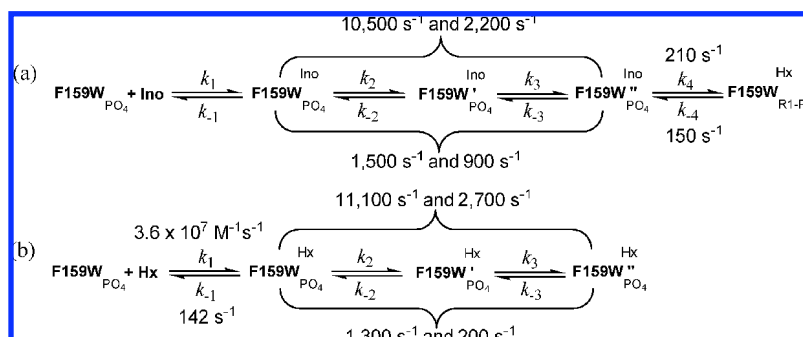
10,500 s$^{-1}$ and 2,200 s$^{-1}$

(a) F159W$_{PO_4}$ + Ino $\underset{k_{-1}}{\overset{k_1}{\rightleftharpoons}}$ F159W$^{Ino}_{PO_4}$ $\underset{k_{-2}}{\overset{k_2}{\rightleftharpoons}}$ F159W'$^{Ino}_{PO_4}$ $\underset{k_{-3}}{\overset{k_3}{\rightleftharpoons}}$ F159W''$^{Ino}_{PO_4}$ $\underset{k_{-4}}{\overset{k_4}{\rightleftharpoons}}$ F159W$^{Hx}_{R1-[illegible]}$

210 s$^{-1}$

150 s$^{-1}$

1,500 s$^{-1}$ and 900 s$^{-1}$

11,100 s$^{-1}$ and 2,700 s$^{-1}$

3.6 x 10$^7$ M$^{-1}$s$^{-1}$

(b) F159W$_{PO_4}$ + Hx $\underset{k_{-1}}{\overset{k_1}{\rightleftharpoons}}$ F159W$^{Hx}_{PO_4}$ $\underset{k_{-2}}{\overset{k_2}{\rightleftharpoons}}$ F159W'$^{Hx}_{PO_4}$ $\underset{k_{-3}}{\overset{k_3}{\rightleftharpoons}}$ F159W''$^{Hx}_{PO_4}$

142 s$^{-1}$

1,300 s$^{-1}$ and 200 s$^{-1}$